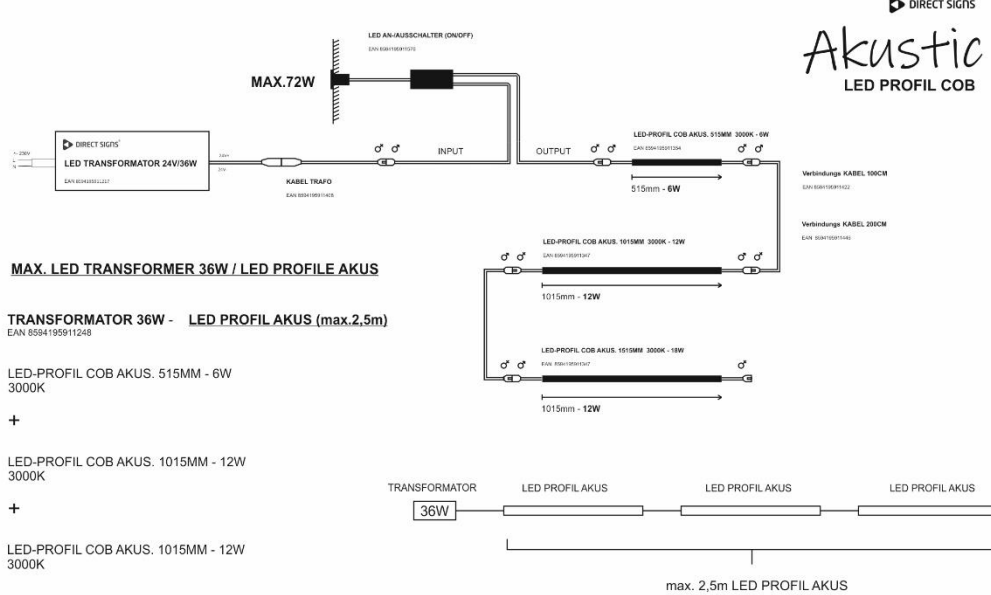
DIRECT SIGNS

Akustic
LED PROFIL COB

LED AN-/AUSSCHALTER (ON/OFF)
EAN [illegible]

MAX.72W

DIRECT SIGNS
LED TRANSFORMATOR 24V/36W
EAN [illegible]

~ 230V

KABEL TRAFO
EAN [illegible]

♂ ♂ INPUT

OUTPUT ♂ ♂

LED-PROFIL COB AKUS. 515MM 3000K - 6W
EAN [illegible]
♂ ♂
515mm - 6W

Verbindungs KABEL 100CM
EAN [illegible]

Verbindungs KABEL 200CM
EAN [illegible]

LED-PROFIL COB AKUS. 1015MM 3000K - 12W
EAN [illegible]
♂ ♂ ♂ ♂
1015mm - 12W

LED-PROFIL COB AKUS. 1515MM 3000K - 18W
EAN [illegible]
♂ ♂ ♂
1015mm - 12W

MAX. LED TRANSFORMER 36W / LED PROFILE AKUS

TRANSFORMATOR 36W - LED PROFIL AKUS (max.2,5m)
EAN 8594195911248

LED-PROFIL COB AKUS. 515MM - 6W
3000K

+

LED-PROFIL COB AKUS. 1015MM - 12W
3000K

+

LED-PROFIL COB AKUS. 1015MM - 12W
3000K

TRANSFORMATOR LED PROFIL AKUS LED PROFIL AKUS LED PROFIL AKUS
36W

max. 2,5m LED PROFIL AKUS